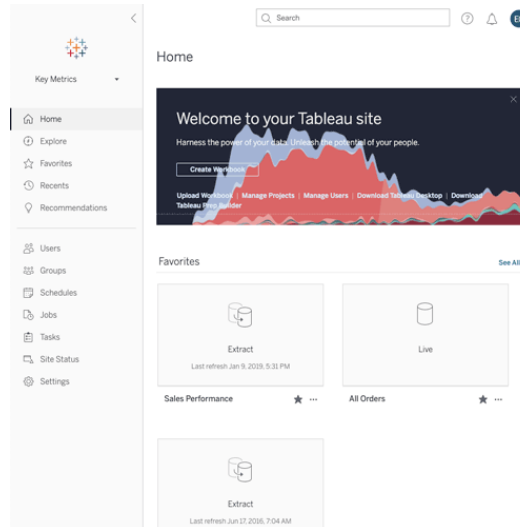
Key Metrics

Home
Explore
Favorites
Recents
Recommendations

Users
Groups
Schedules
Jobs
Tasks
Site Status
Settings

Search

E

Home

Welcome to your Tableau site

Harness the power of your data. Unleash the potential of your people.

Create Workbook

Upload Workbook | Manage Projects | Manage Users | Download Tableau Desktop | Download Tableau Prep Builder

Favorites

See All

Extract
Last refresh Jan 9, 2019, 5:31 PM

Sales Performance

Live

All Orders

Extract
Last refresh Jun 17, 2016, 7:04 AM